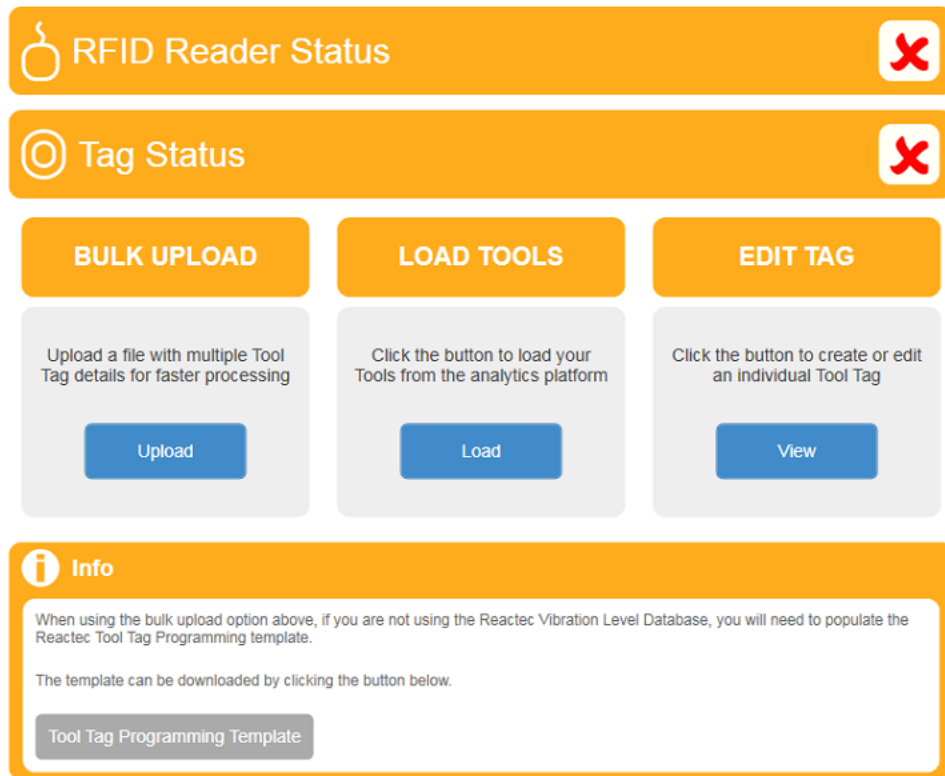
RFID Reader Status

Tag Status

BULK UPLOAD

Upload a file with multiple Tool Tag details for faster processing

Upload

LOAD TOOLS

Click the button to load your Tools from the analytics platform

Load

EDIT TAG

Click the button to create or edit an individual Tool Tag

View

Info

When using the bulk upload option above, if you are not using the Reactec Vibration Level Database, you will need to populate the Reactec Tool Tag Programming template.

The template can be downloaded by clicking the button below.

Tool Tag Programming Template